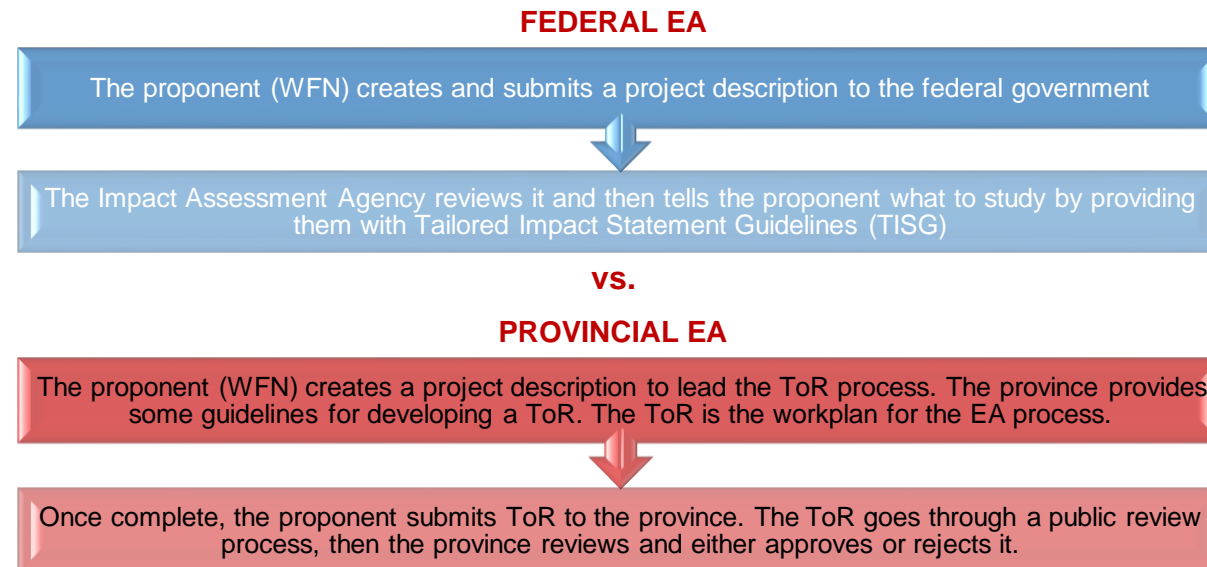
FEDERAL EA

The proponent (WFN) creates and submits a project description to the federal government

The Impact Assessment Agency reviews it and then tells the proponent what to study by providing them with Tailored Impact Statement Guidelines (TISG)

vs.

PROVINCIAL EA

The proponent (WFN) creates a project description to lead the ToR process. The province provides some guidelines for developing a ToR. The ToR is the workplan for the EA process.

Once complete, the proponent submits ToR to the province. The ToR goes through a public review process, then the province reviews and either approves or rejects it.